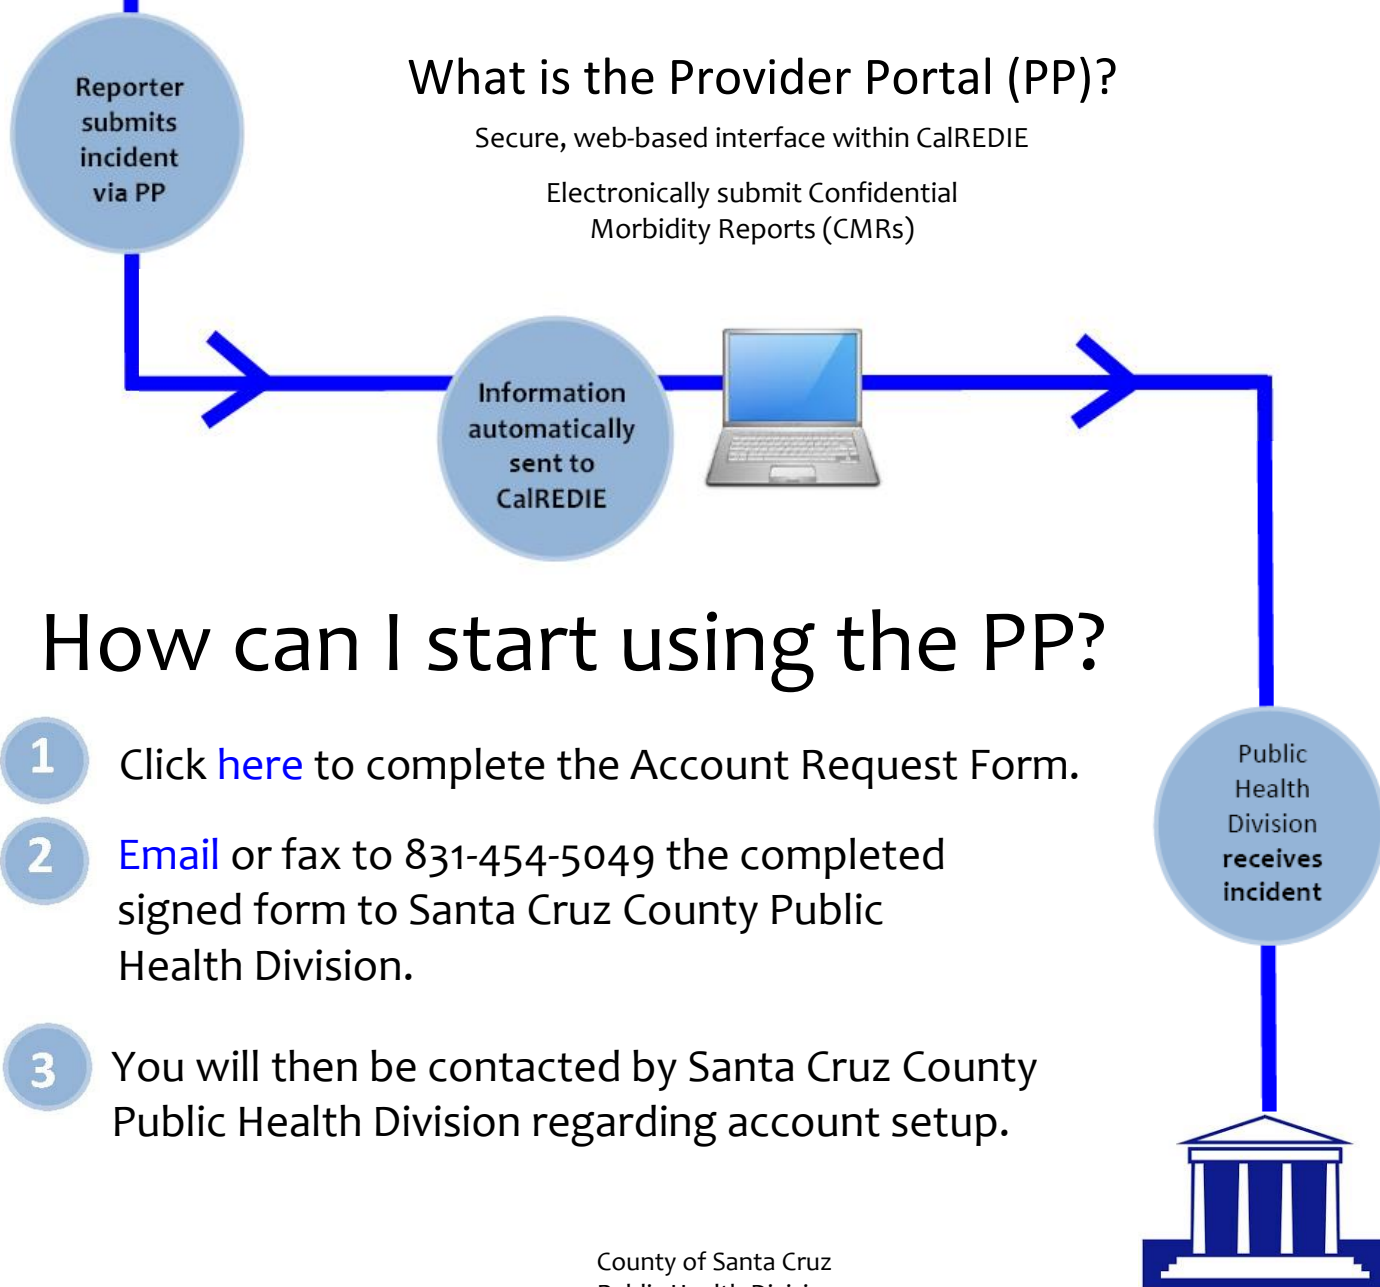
Reporter submits incident via PP

What is the Provider Portal (PP)?

Secure, web-based interface within CalREDIE

Electronically submit Confidential Morbidity Reports (CMRs)

Information automatically sent to CalREDIE

How can I start using the PP?

1 Click here to complete the Account Request Form.

2 Email or fax to 831-454-5049 the completed signed form to Santa Cruz County Public Health Division.

3 You will then be contacted by Santa Cruz County Public Health Division regarding account setup.

Public Health Division receives incident

County of Santa Cruz
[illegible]